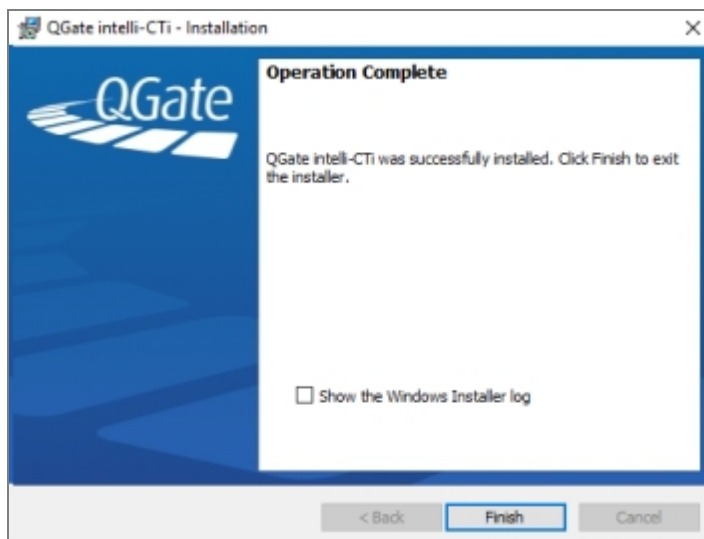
QGate intelli-CTi - Installation

×

QGate

Operation Complete

QGate intelli-CTi was successfully installed. Click Finish to exit the installer.

Show the Windows Installer log

< Back

Finish

Cancel